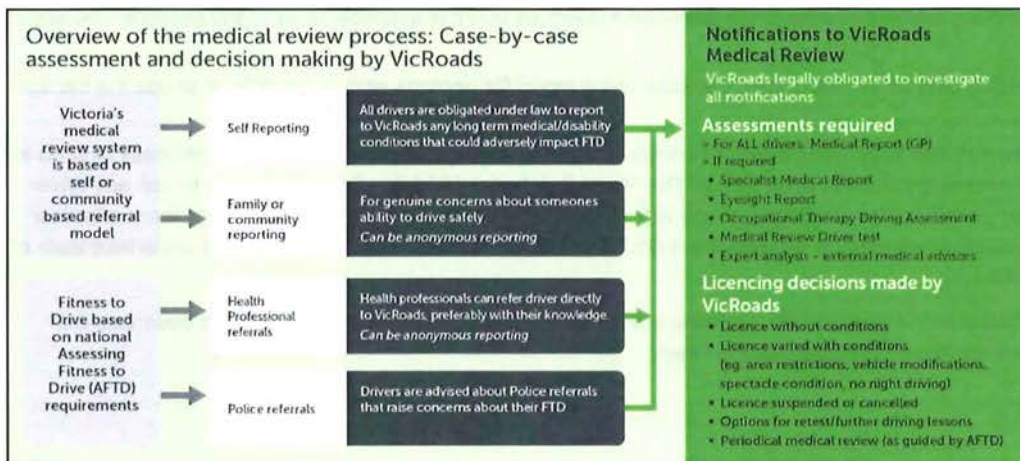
Overview of the medical review process: Case-by-case assessment and decision making by VicRoads

Victoria's medical review system is based on self or community based referral model

Fitness to Drive based on national Assessing Fitness to Drive (AFTD) requirements

Self Reporting

All drivers are obligated under law to report to VicRoads any long term medical/disability conditions that could adversely impact FTD

Family or community reporting

For genuine concerns about someones ability to drive safely
Can be anonymous reporting

Health Professional referrals

Health professionals can refer driver directly to VicRoads, preferably with their knowledge.
Can be anonymous reporting

Police referrals

Drivers are advised about Police referrals that raise concerns about their FTD

Notifications to VicRoads Medical Review

VicRoads legally obligated to investigate all notifications

Assessments required

- For ALL drivers: Medical Report (GP)
- If required
• Specialist Medical Report
• Eyesight Report
• Occupational Therapy Driving Assessment
• Medical Review Driver test
• Expert analysis – external medical advisors

Licencing decisions made by VicRoads

• Licence without conditions
• Licence varied with conditions (eg. area restrictions, vehicle modifications, spectacle condition, no night driving)
• Licence suspended or cancelled
• Options for retest/further driving lessons
• Periodical medical review (as guided by AFTD)